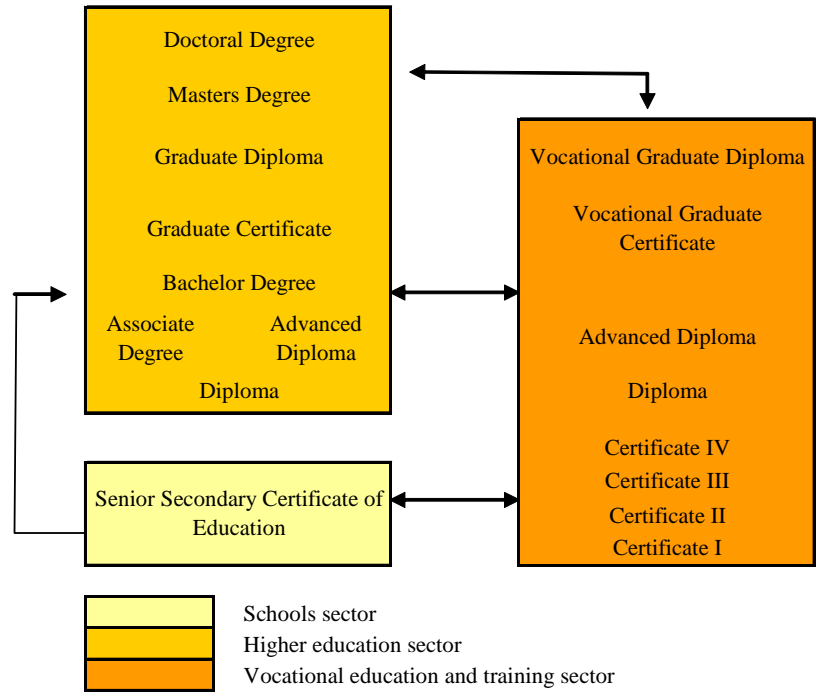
Doctoral Degree

Masters Degree

Graduate Diploma

Graduate Certificate

Bachelor Degree

Associate Degree

Advanced Diploma

Diploma

Vocational Graduate Diploma

Vocational Graduate Certificate

Advanced Diploma

Diploma

Certificate IV

Certificate III

Certificate II

Certificate I

Senior Secondary Certificate of Education

Schools sector

Higher education sector

Vocational education and training sector